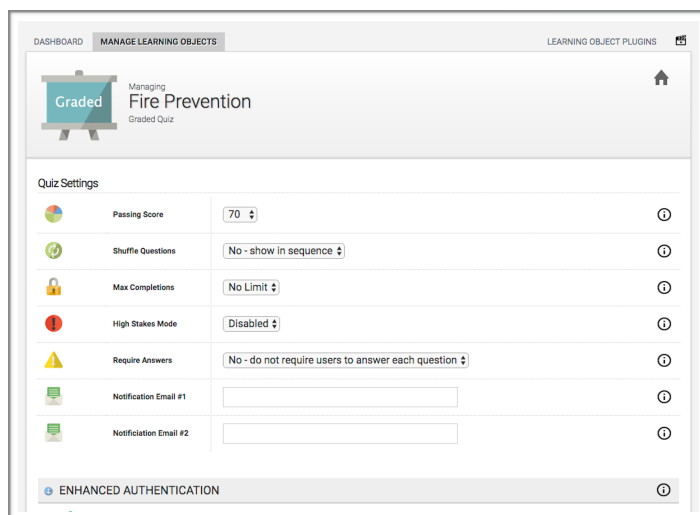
DASHBOARD MANAGE LEARNING OBJECTS LEARNING OBJECT PLUGINS

Graded

Managing
Fire Prevention
Graded Quiz

Quiz Settings

| | | |
|---|---|---|
| Passing Score | 70 | ⓘ |
| Shuffle Questions | No - show in sequence | ⓘ |
| Max Completions | No Limit | ⓘ |
| High Stakes Mode | Disabled | ⓘ |
| Require Answers | No - do not require users to answer each question | ⓘ |
| Notification Email #1 | | ⓘ |
| Notificiation Email #2 | | ⓘ |

ENHANCED AUTHENTICATION ⓘ